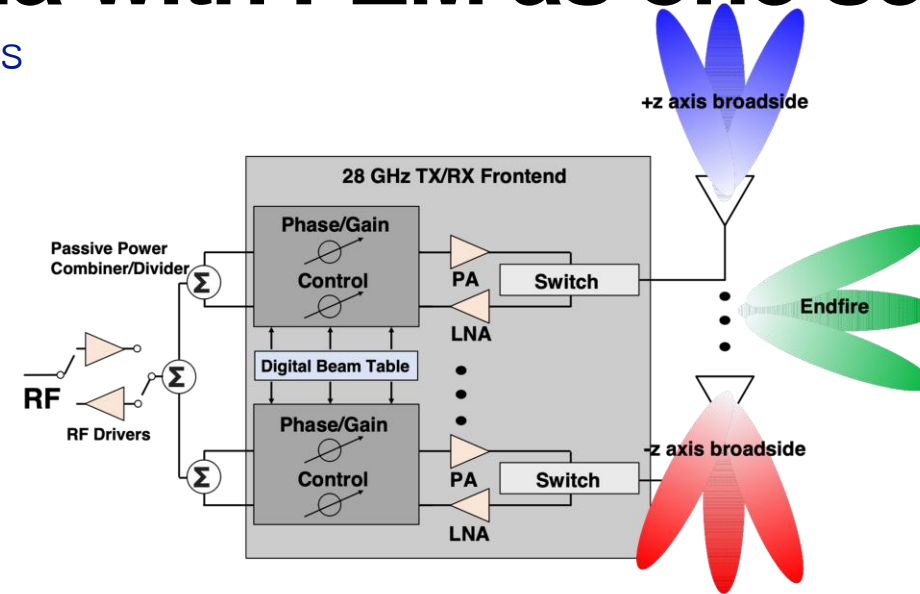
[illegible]

s

+z axis broadside

28 GHz TX/RX Frontend

Passive Power Combiner/Divider

$\Sigma$

Phase/Gain

Control

PA

Switch

LNA

Endfire

RF

$\Sigma$

Digital Beam Table

RF Drivers

$\Sigma$

Phase/Gain

Control

PA

Switch

LNA

-z axis broadside